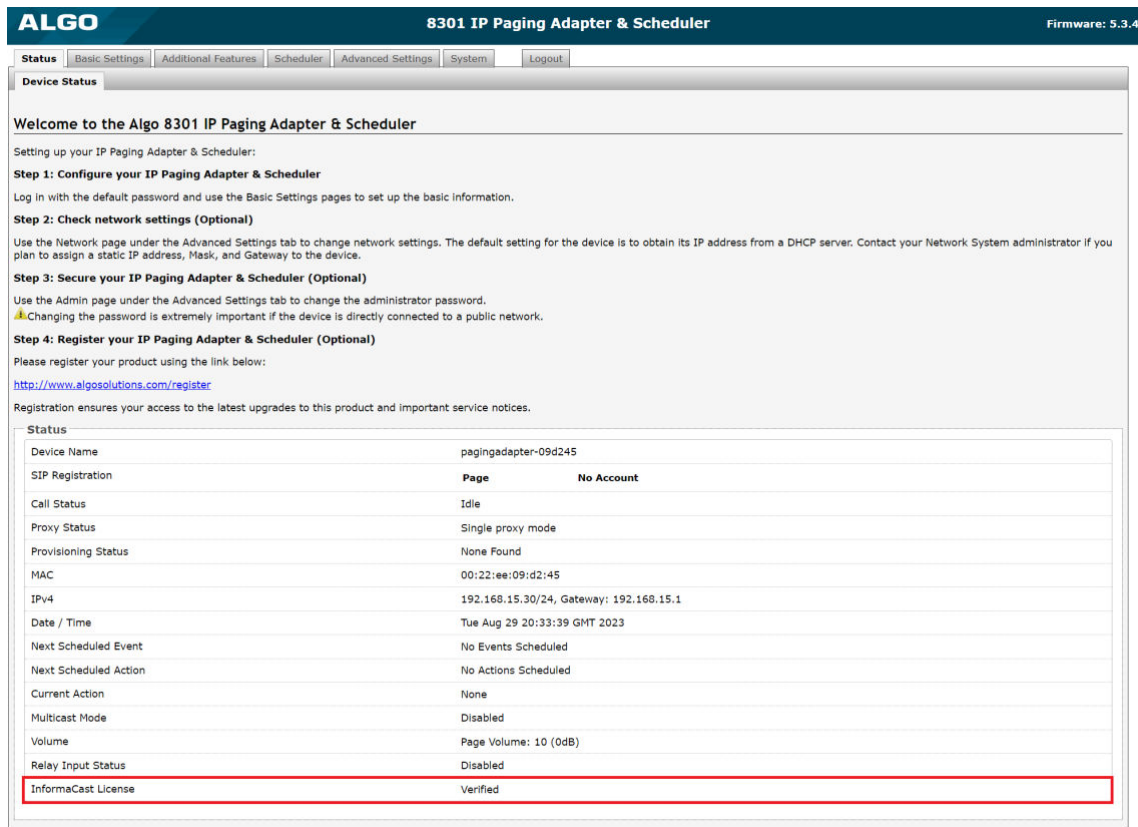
ALGO

8301 IP Paging Adapter & Scheduler

Firmware: 5.3.4

Status | Basic Settings | Additional Features | Scheduler | Advanced Settings | System | Logout

Device Status

Welcome to the Algo 8301 IP Paging Adapter & Scheduler

Setting up your IP Paging Adapter & Scheduler:

Step 1: Configure your IP Paging Adapter & Scheduler

Log in with the default password and use the Basic Settings pages to set up the basic information.

Step 2: Check network settings (Optional)

Use the Network page under the Advanced Settings tab to change network settings. The default setting for the device is to obtain its IP address from a DHCP server. Contact your Network System administrator if you plan to assign a static IP address, Mask, and Gateway to the device.

Step 3: Secure your IP Paging Adapter & Scheduler (Optional)

Use the Admin page under the Advanced Settings tab to change the administrator password.
Changing the password is extremely important if the device is directly connected to a public network.

Step 4: Register your IP Paging Adapter & Scheduler (Optional)

Please register your product using the link below:

http://www.algosolutions.com/register

Registration ensures your access to the latest upgrades to this product and important service notices.

Status

| | |
|---|---|
| Device Name | pagingadapter-09d245 |
| SIP Registration | Page No Account |
| Call Status | Idle |
| Proxy Status | Single proxy mode |
| Provisioning Status | None Found |
| MAC | 00:22:ee:09:d2:45 |
| IPv4 | 192.168.15.30/24, Gateway: 192.168.15.1 |
| Date / Time | Tue Aug 29 20:33:39 GMT 2023 |
| Next Scheduled Event | No Events Scheduled |
| Next Scheduled Action | No Actions Scheduled |
| Current Action | None |
| Multicast Mode | Disabled |
| Volume | Page Volume: 10 (0dB) |
| Relay Input Status | Disabled |
| InformaCast License | Verified |